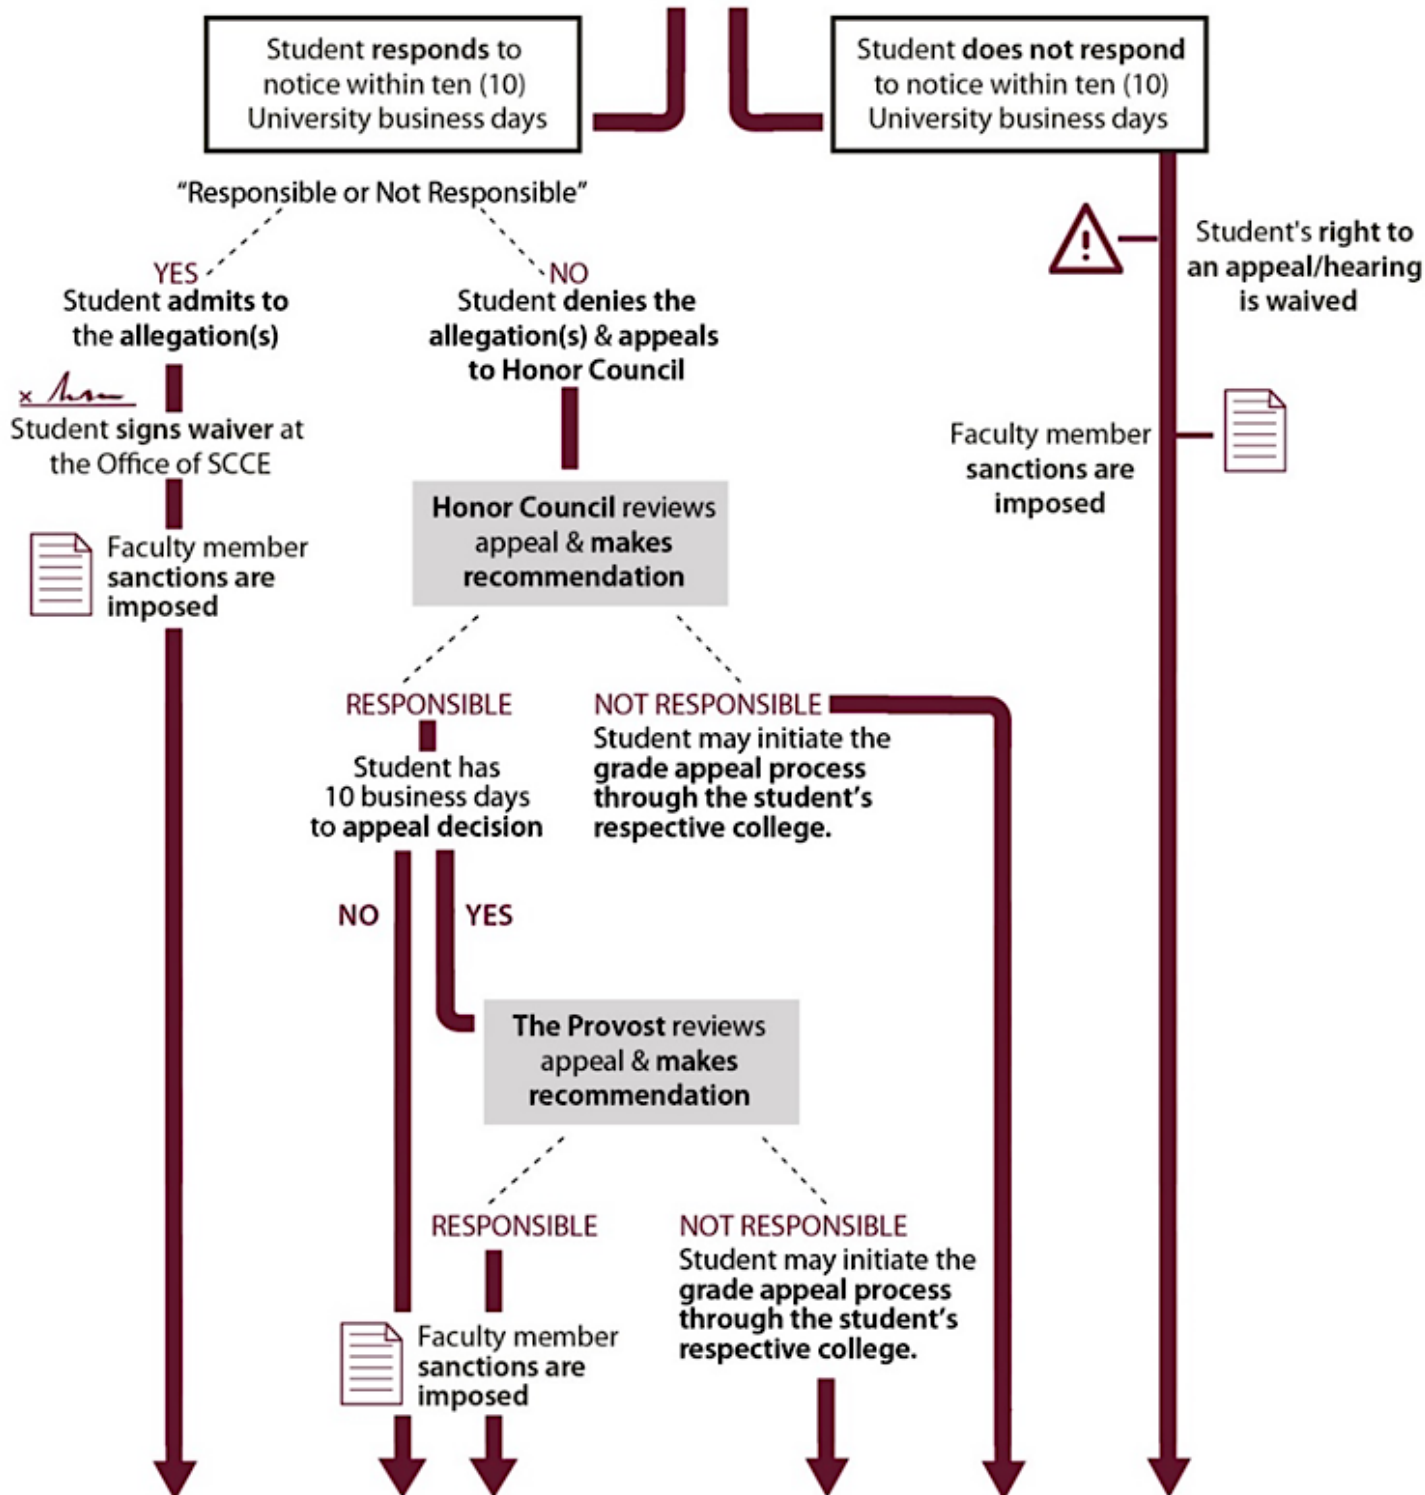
Student responds to notice within ten (10) University business days

Student does not respond to notice within ten (10) University business days

"Responsible or Not Responsible"

YES
Student admits to the allegation(s)

NO
Student denies the allegation(s) & appeals to Honor Council

Student's right to an appeal/hearing is waived

Student signs waiver at the Office of SCCE

Faculty member sanctions are imposed

Honor Council reviews appeal & makes recommendation

Faculty member sanctions are imposed

RESPONSIBLE
Student has 10 business days to appeal decision

NOT RESPONSIBLE
Student may initiate the grade appeal process through the student's respective college.

NO

YES

The Provost reviews appeal & makes recommendation

RESPONSIBLE

NOT RESPONSIBLE
Student may initiate the grade appeal process through the student's respective college.

Faculty member sanctions are imposed